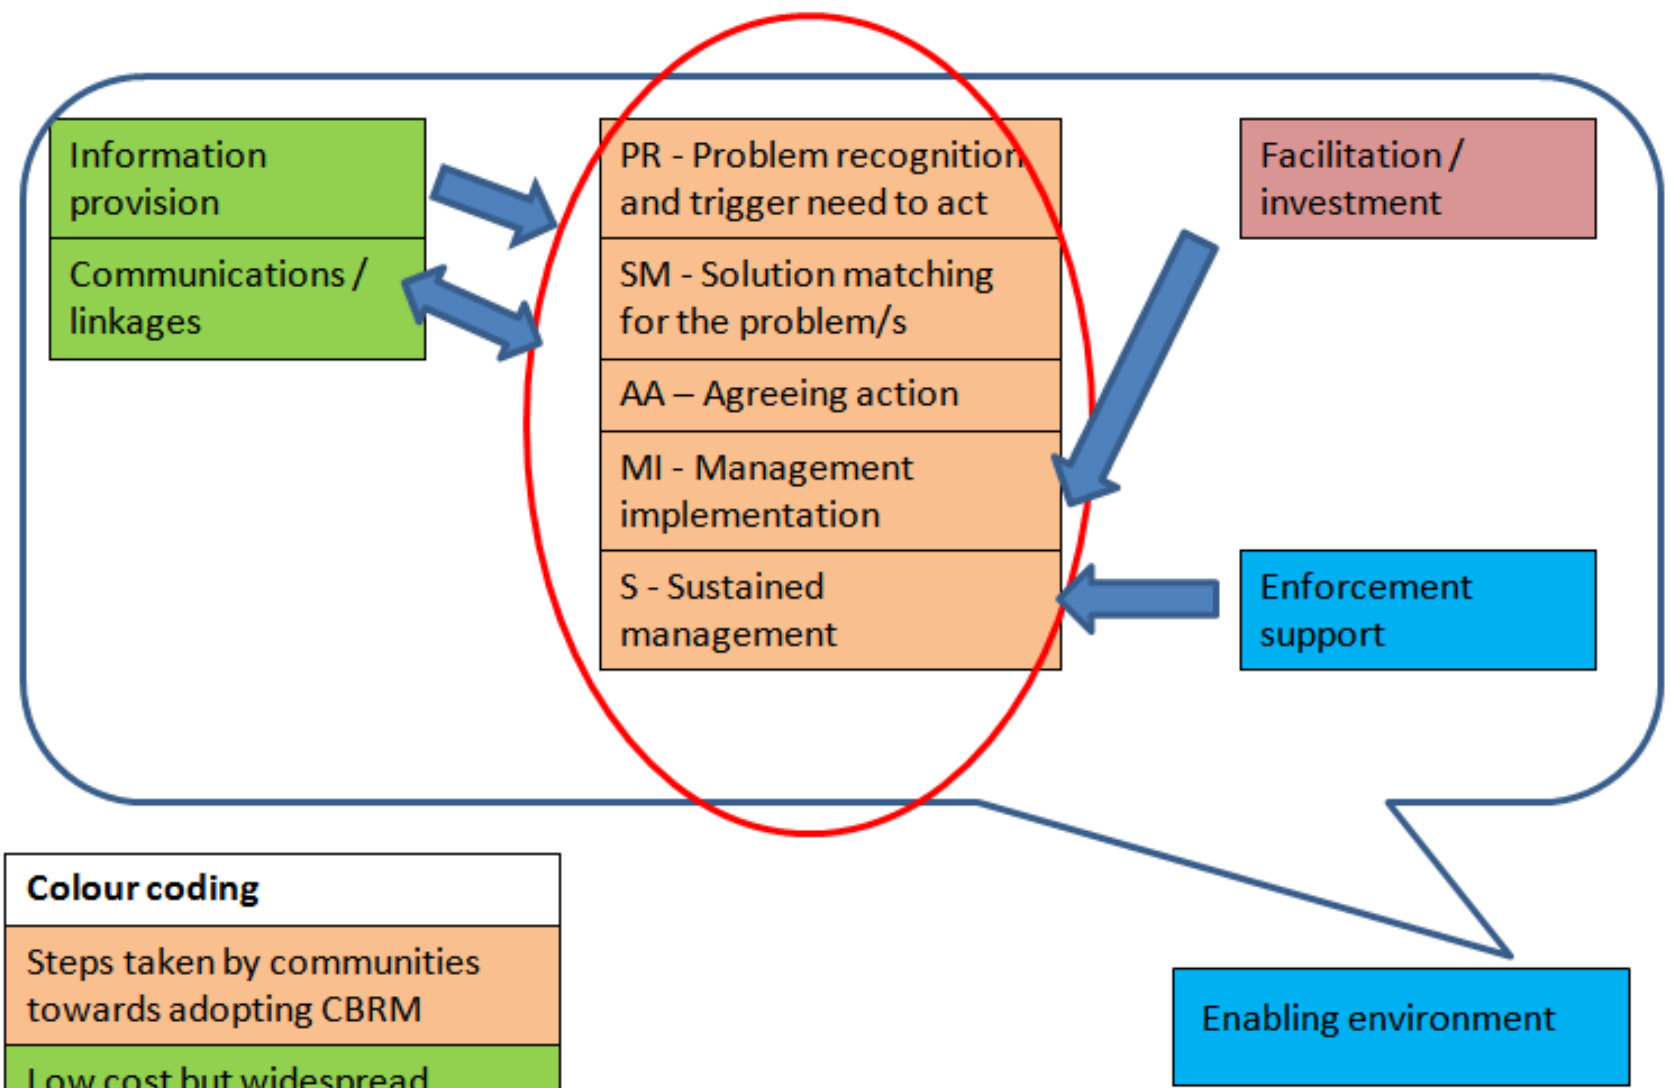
Information provision

Communications / linkages

PR - Problem recognition and trigger need to act

SM - Solution matching for the problem/s

AA – Agreeing action

MI - Management implementation

S - Sustained management

Facilitation / investment

Enforcement support

Colour coding

Steps taken by communities towards adopting CBRM

Low cost but widespread

Enabling environment